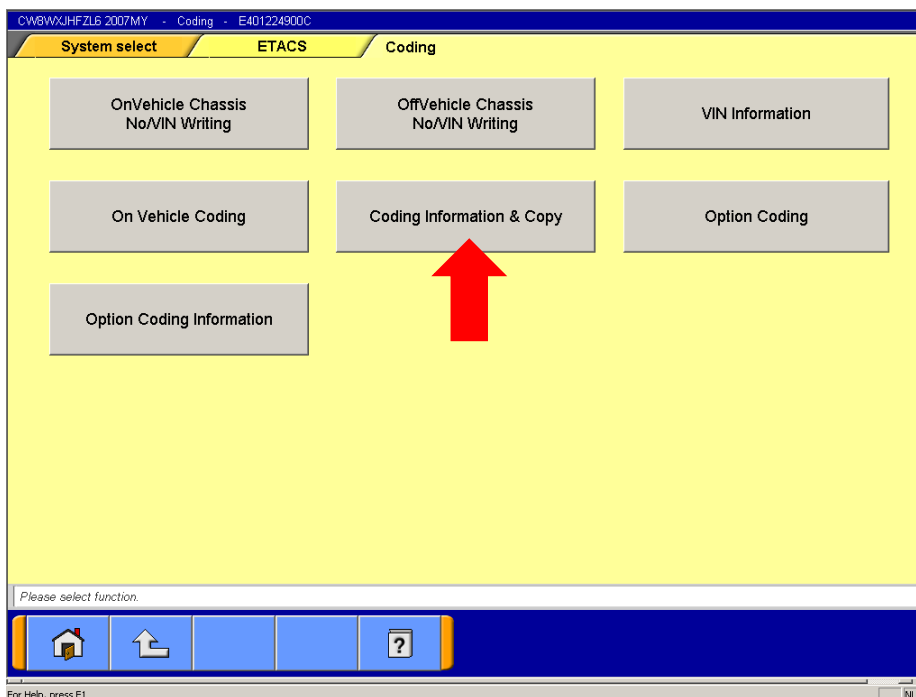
CW8WXJHFZL6 2007MY - Coding - E401224900C

System select

ETACS

Coding

OnVehicle Chassis No/VIN Writing

OffVehicle Chassis No/VIN Writing

VIN Information

On Vehicle Coding

Coding Information & Copy

Option Coding

Option Coding Information

Please select function.

?

For Help, press F1

NI